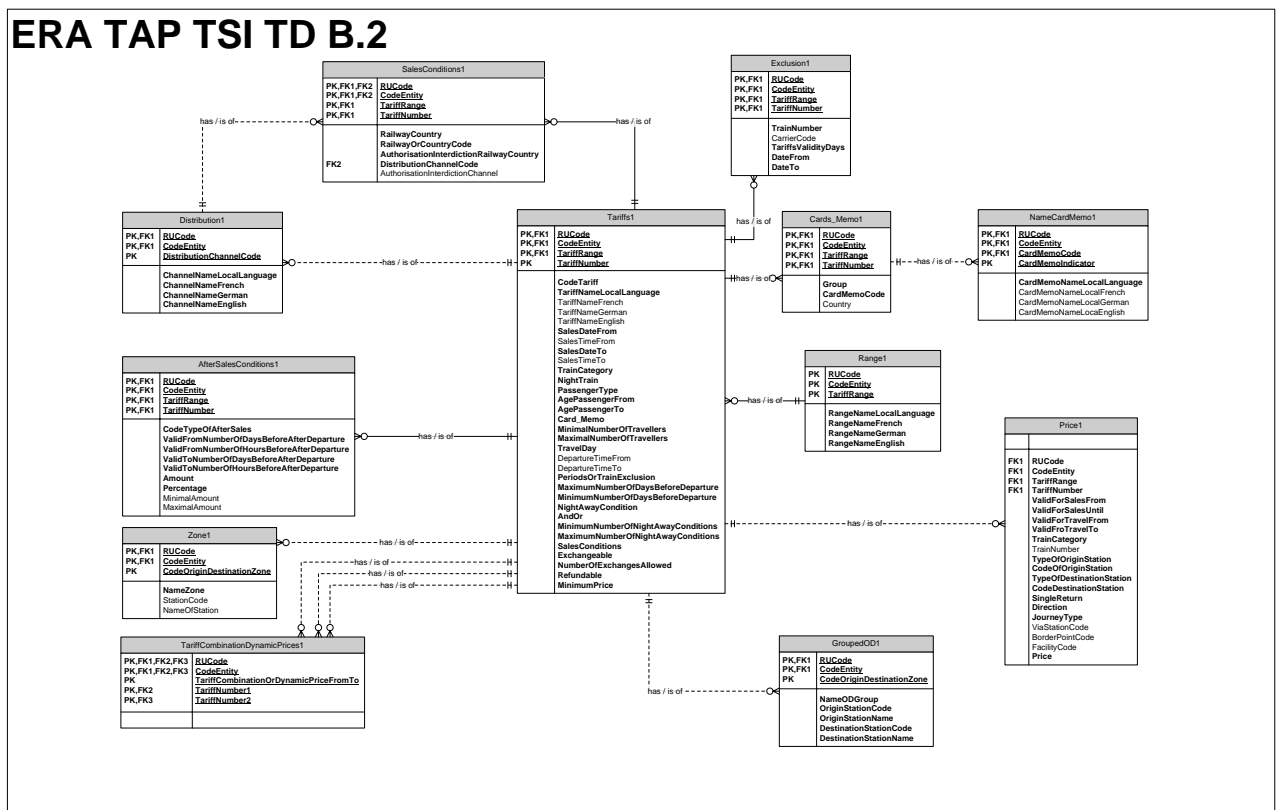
ERA TAP TSI TD B.2

SalesConditions1

PK,FK1,FK2 RUCode
PK,FK1,FK2 CodeEntity
PK,FK1 TariffRange
PK,FK1 TariffNumber

RailwayCountry
RailwayOrCountryCode
AuthorisationInterdictionRailwayCountry
FK2 DistributionChannelCode
AuthorisationInterdictionChannel

has / is of

has / is of

Exclusion1

PK,FK1 RUCode
PK,FK1 CodeEntity
PK,FK1 TariffRange
PK,FK1 TariffNumber

TrainNumber
CarrierCode
TariffsValidityDays
DateFrom
DateTo

has / is of

Distribution1

PK,FK1 RUCode
PK,FK1 CodeEntity
PK DistributionChannelCode

ChannelNameLocalLanguage
ChannelNameFrench
ChannelNameGerman
ChannelNameEnglish

has / is of

Tariffs1

PK,FK1 RUCode
PK,FK1 CodeEntity
PK,FK1 TariffRange
PK TariffNumber

CodeTariff
TariffNameLocalLanguage
TariffNameFrench
TariffNameGerman
TariffNameEnglish
SalesDateFrom
SalesTimeFrom
SalesDateTo
SalesTimeTo
TrainCategory
NightTrain
PassengerType
AgePassengerFrom
AgePassengerTo
Card_Memo
MinimalNumberOfTravellers
MaximalNumberOfTravellers
TravelDay
DepartureTimeFrom
DepartureTimeTo
PeriodsOrTrainExclusion
MaximumNumberOfDaysBeforeDeparture
MinimumNumberOfDaysBeforeDeparture
NightAwayCondition
AndOr
MinimumNumberOfNightAwayConditions
MaximumNumberOfNightAwayConditions
SalesConditions
Exchangeable
NumberOfExchangesAllowed
Refundable
MinimumPrice

Cards_Memo1

PK,FK1 RUCode
PK,FK1 CodeEntity
PK,FK1 TariffRange
PK,FK1 TariffNumber

Group
CardMemoCode
Country

has / is of

has / is of

NameCardMemo1

PK,FK1 RUCode
PK,FK1 CodeEntity
PK,FK1 CardMemoCode
PK CardMemoIndicator

CardMemoNameLocalLanguage
CardMemoNameLocalFrench
CardMemoNameLocalGerman
CardMemoNameLocaEnglish

AfterSalesConditions1

PK,FK1 RUCode
PK,FK1 CodeEntity
PK,FK1 TariffRange
PK,FK1 TariffNumber

CodeTypeOfAfterSales
ValidFromNumberOfDaysBeforeAfterDeparture
ValidFromNumberOfHoursBeforeAfterDeparture
ValidToNumberOfDaysBeforeAfterDeparture
ValidToNumberOfHoursBeforeAfterDeparture
Amount
Percentage
MinimalAmount
MaximalAmount

has / is of

Range1

PK RUCode
PK CodeEntity
PK TariffRange

RangeNameLocalLanguage
RangeNameFrench
RangeNameGerman
RangeNameEnglish

has / is of

Price1

FK1 RUCode
FK1 CodeEntity
FK1 TariffRange
FK1 TariffNumber
ValidForSalesFrom
ValidForSalesUntil
ValidForTravelFrom
ValidFroTravelTo
TrainCategory
TrainNumber
TypeOfOriginStation
CodeOfOriginStation
TypeOfDestinationStation
CodeDestinationStation
SingleReturn
Direction
JourneyType
ViaStationCode
BorderPointCode
FacilityCode
Price

has / is of

Zone1

PK,FK1 RUCode
PK,FK1 CodeEntity
PK CodeOriginDestinationZone

NameZone
StationCode
NameOfStation

has / is of
has / is of
has / is of
has / is of

TariffCombinationDynamicPrices1

PK,FK1,FK2,FK3 RUCode
PK,FK1,FK2,FK3 CodeEntity
PK TariffCombinationOrDynamicPriceFromTo
PK,FK2 TariffNumber1
PK,FK3 TariffNumber2

has / is of

GroupedOD1

PK,FK1 RUCode
PK,FK1 CodeEntity
PK CodeOriginDestinationZone

NameODGroup
OriginStationCode
OriginStationName
DestinationStationCode
DestinationStationName